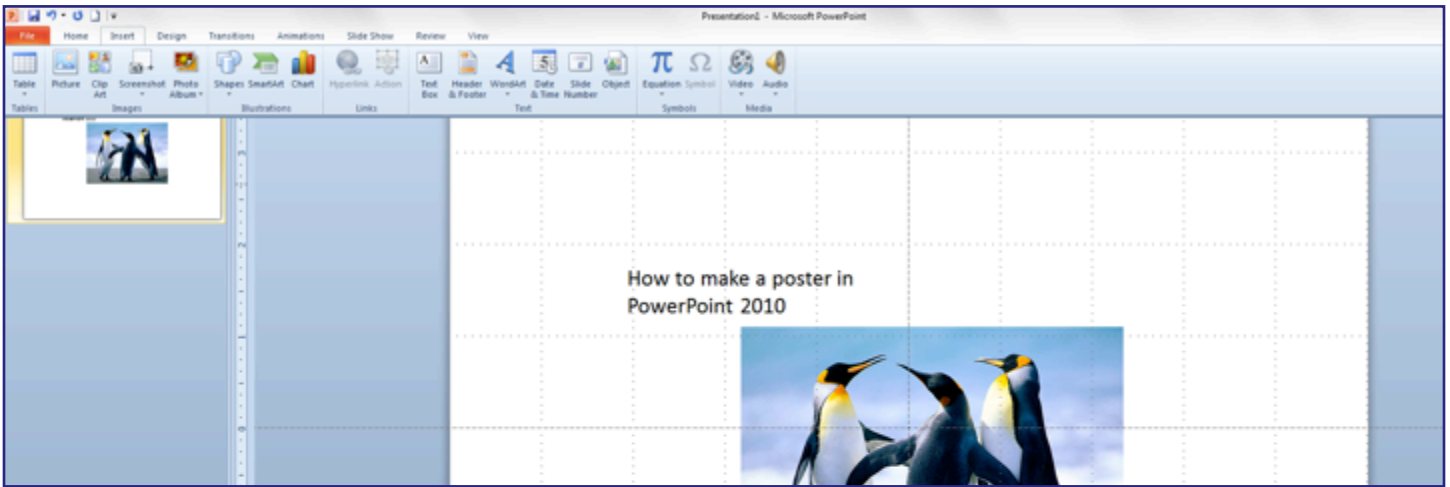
Presentation1 - Microsoft PowerPoint

File Home Insert Design Transitions Animations Slide Show Review View

Table
Tables

Picture Clip Art Screenshot Photo Album
Images

Shapes SmartArt Chart
Illustrations

Hyperlink Action
Links

Text Box Header & Footer WordArt Date & Time Slide Number Object
Text

Equation Symbol
Symbols

Video Audio
Media

How to make a poster in PowerPoint 2010